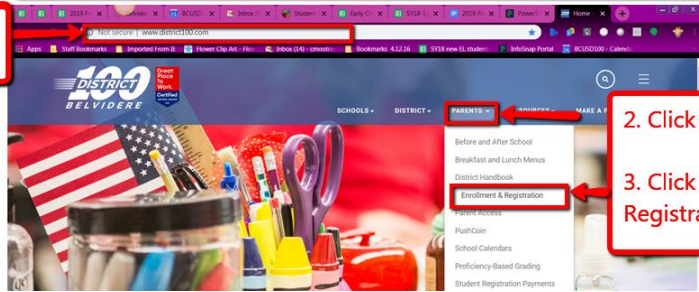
2019 F | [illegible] | BCUSD | Inbox | Student | Early Ch | SY18-1 | 2019 R | Power | Home

Not secure | www.district100.com

Apps | Staff Bookmarks | Imported From IE | Flower Clip Art - How | Inbox (14) - cmootr | Bookmarks 4.12.16 | SY18 new EL studen | InfoSnap Portal | BCUSD100 - Calend

DISTRICT 100 BELVIDERE

Great Place To Work. Certified

SCHOOLS ▾ DISTRICT ▾ PARENTS ▾ SOURCES ▾ MAKE A P

Before and After School
Breakfast and Lunch Menus
District Handbook
Enrollment & Registration
Parent Access
PushCoin
School Calendars
Proficiency-Based Grading
Student Registration Payments

2. Click

3. Click Registra